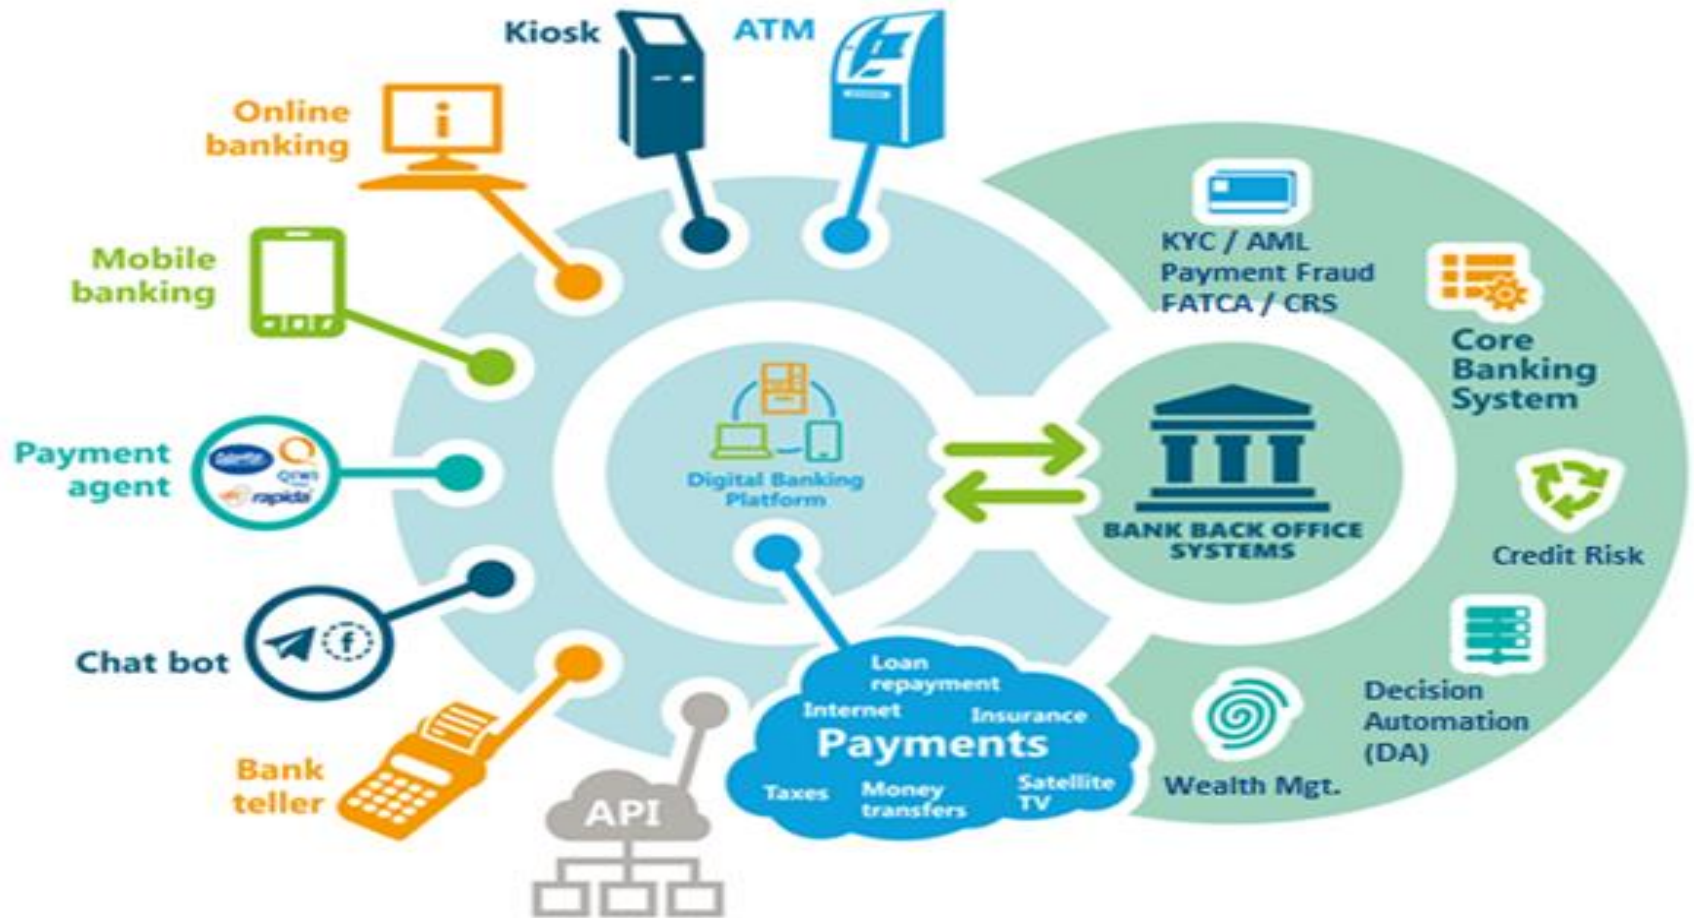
Kiosk

ATM

Online banking

Mobile banking

Payment agent

Chat bot

Bank teller

API

KYC / AML
Payment Fraud
FATCA / CRS

Core Banking System

Credit Risk

Decision Automation (DA)

Wealth Mgt.

Digital Banking Platform

BANK BACK OFFICE SYSTEMS

Loan repayment
Internet
Insurance
Payments
Taxes
Money transfers
Satellite TV

QIWI
rapida